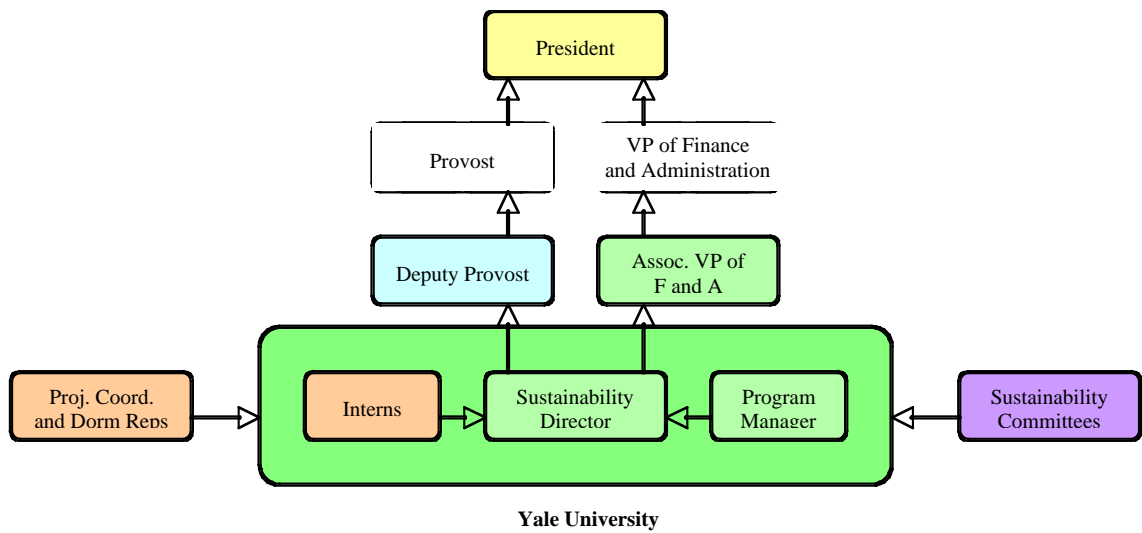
President

Provost

VP of Finance and Administration

Deputy Provost

Assoc. VP of F and A

Proj. Coord. and Dorm Reps

Interns

Sustainability Director

Program Manager

Sustainability Committees

Yale University